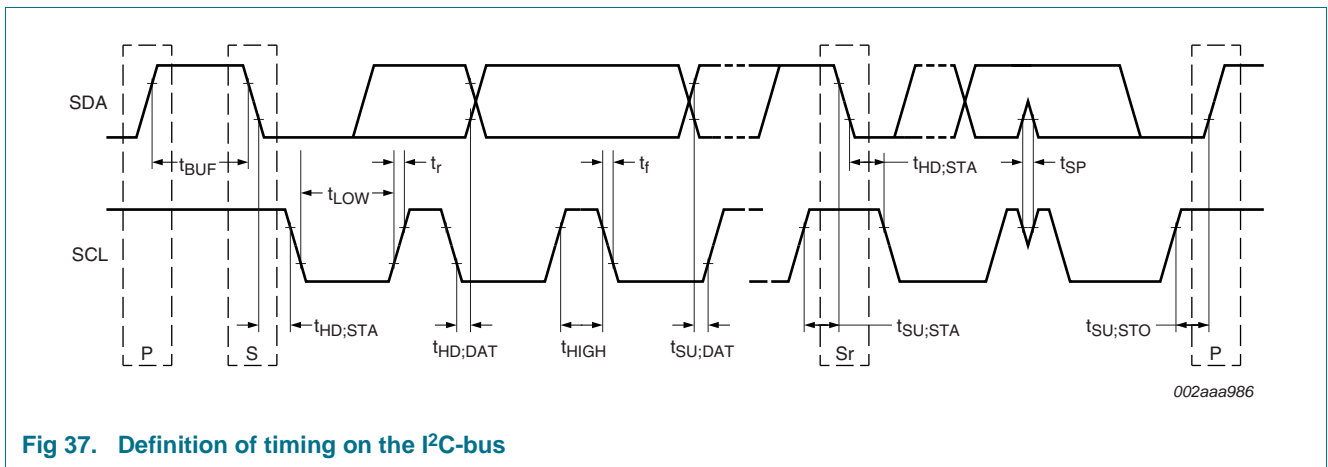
SDA

SCL

$t_{BUF}$

$t_{LOW}$

$t_r$

$t_f$

$t_{HD;STA}$

$t_{SP}$

P

S

$t_{HD;STA}$

$t_{HD;DAT}$

$t_{HIGH}$

$t_{SU;DAT}$

Sr

$t_{SU;STA}$

$t_{SU;STO}$

P

002aaa986

Fig 37. Definition of timing on the I$^2$C-bus